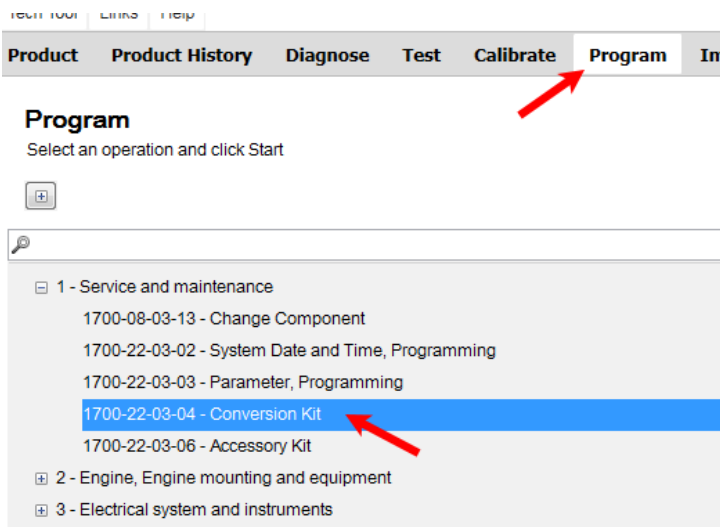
Tech Tool | Links | Help

Product | Product History | Diagnose | Test | Calibrate | Program | Im

Program
Select an operation and click Start

1 - Service and maintenance
1700-08-03-13 - Change Component
1700-22-03-02 - System Date and Time, Programming
1700-22-03-03 - Parameter, Programming
1700-22-03-04 - Conversion Kit
1700-22-03-06 - Accessory Kit
2 - Engine, Engine mounting and equipment
3 - Electrical system and instruments